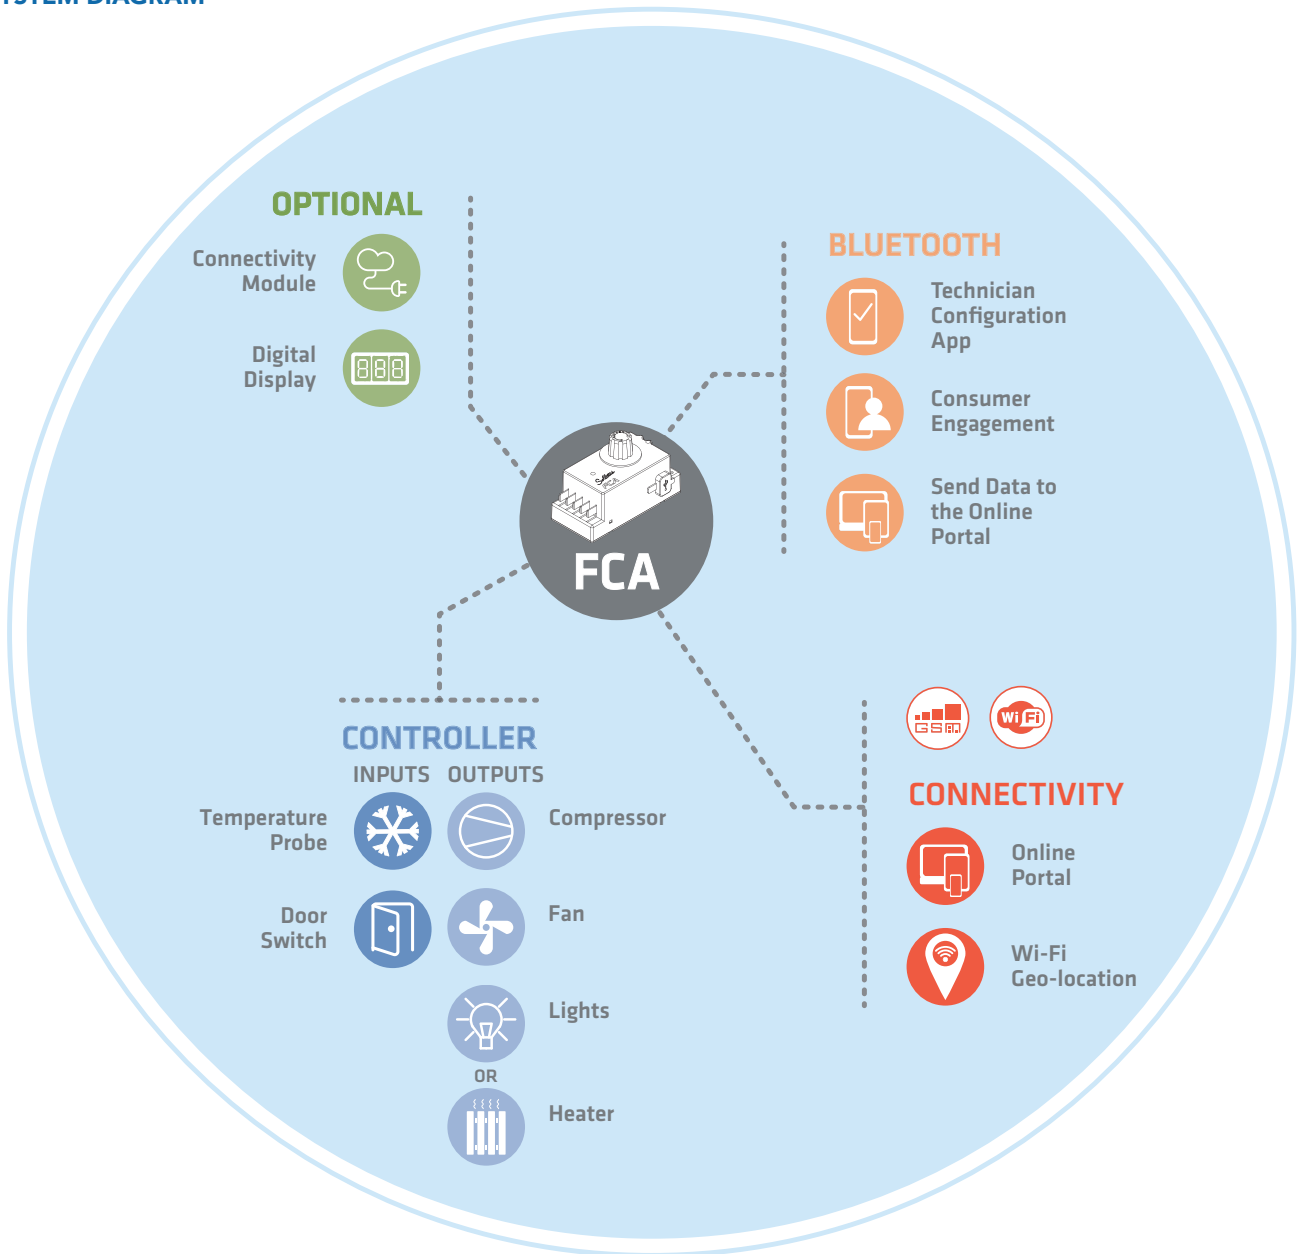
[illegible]

OPTIONAL

Connectivity Module

Digital Display

888

BLUETOOTH

Technician Configuration App

Consumer Engagement

Send Data to the Online Portal

FCA

CONTROLLER

INPUTS OUTPUTS

Temperature Probe

Compressor

Door Switch

Fan

Lights

OR

Heater

GSM

WiFi

CONNECTIVITY

Online Portal

Wi-Fi Geo-location